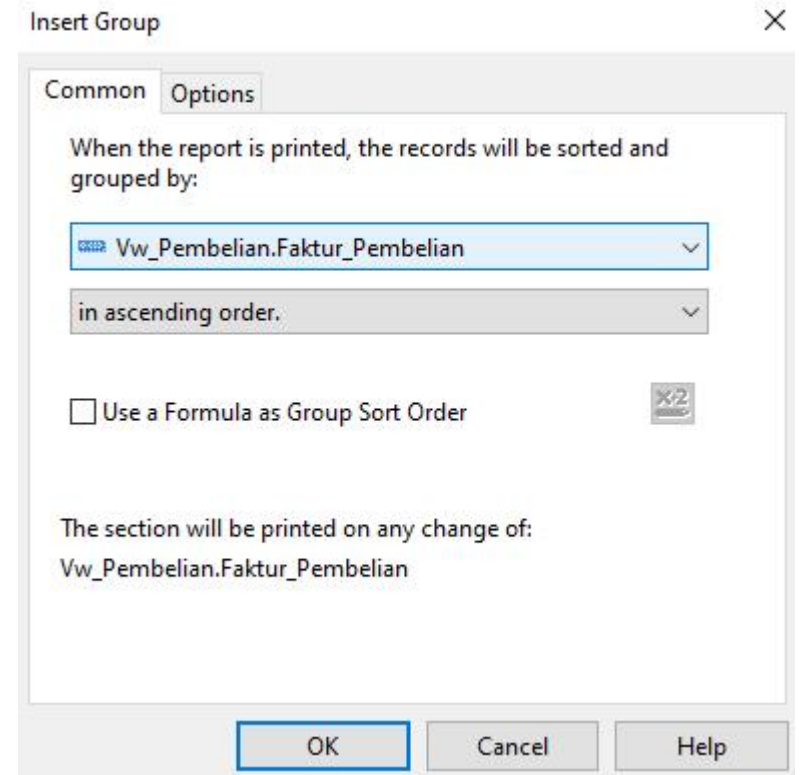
Insert Group

×

Common Options

When the report is printed, the records will be sorted and grouped by:

Vw_Pembelian.Faktur_Pembelian

in ascending order.

Use a Formula as Group Sort Order

x-2

The section will be printed on any change of:

Vw_Pembelian.Faktur_Pembelian

OK Cancel Help